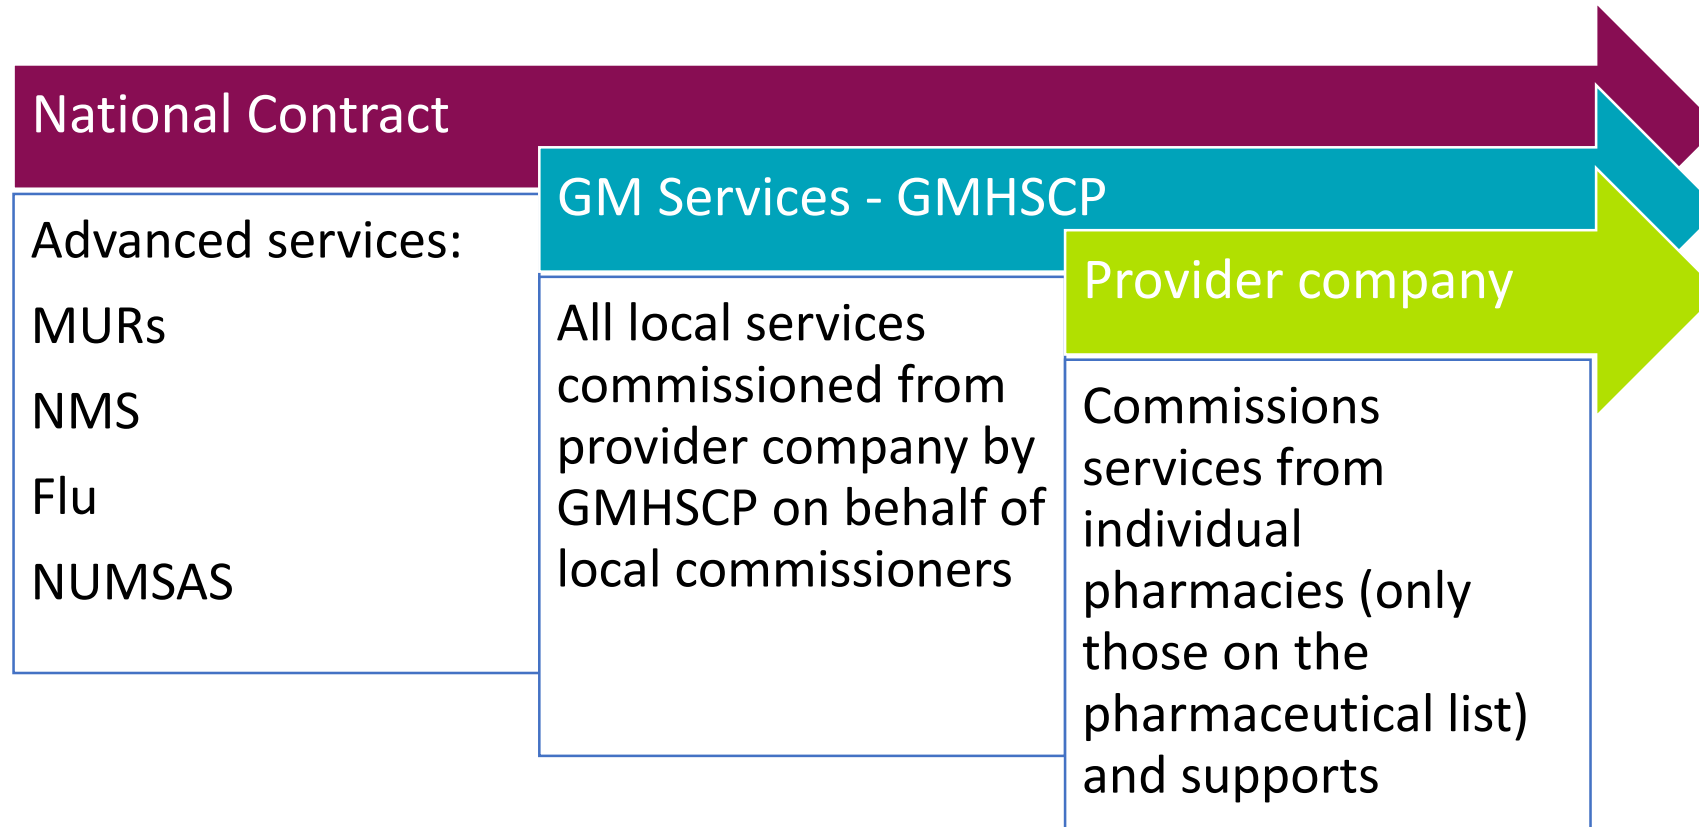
National Contract

Advanced services:

MURs

NMS

Flu

NUMSAS

GM Services - GMHSCP

All local services commissioned from provider company by GMHSCP on behalf of local commissioners

Provider company

Commissions services from individual pharmacies (only those on the pharmaceutical list) and supports